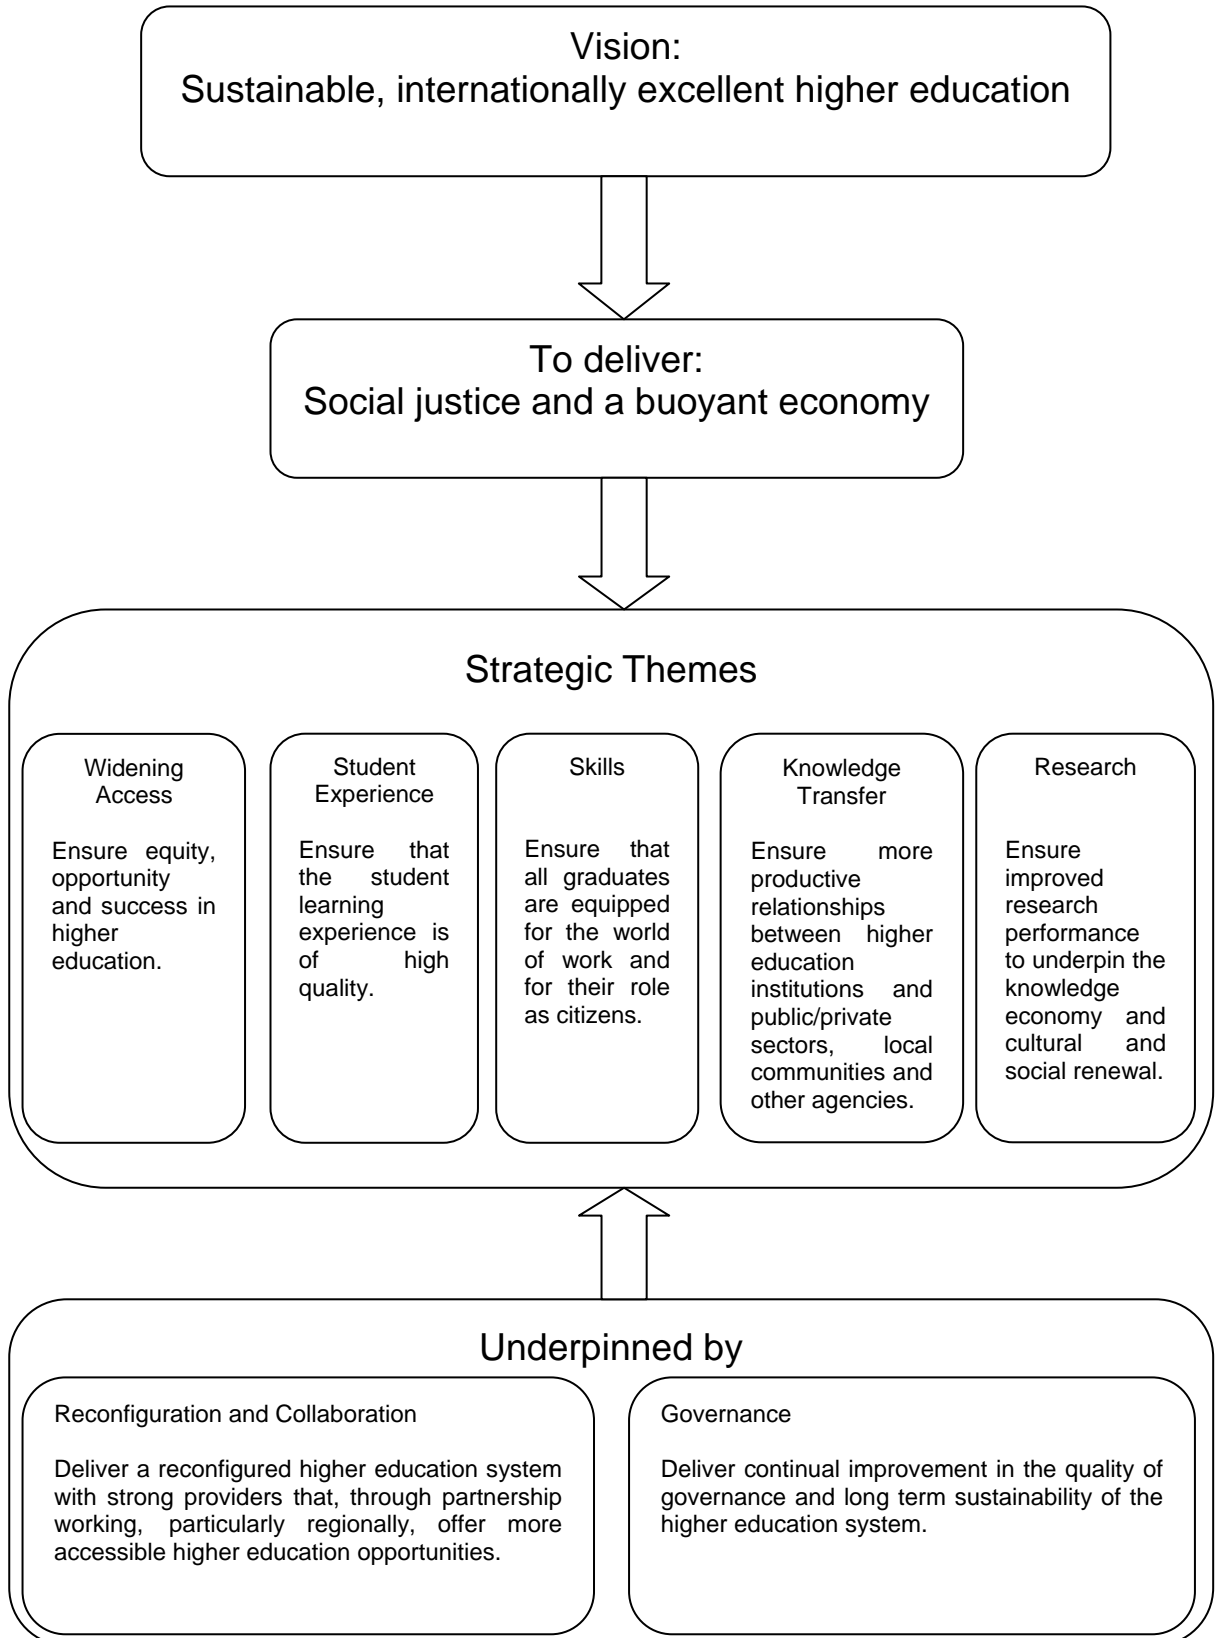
Vision:
Sustainable, internationally excellent higher education

To deliver:
Social justice and a buoyant economy

Strategic Themes

Widening Access

Ensure equity, opportunity and success in higher education.

Student Experience

Ensure that the student learning experience is of high quality.

Skills

Ensure that all graduates are equipped for the world of work and for their role as citizens.

Knowledge Transfer

Ensure more productive relationships between higher education institutions and public/private sectors, local communities and other agencies.

Research

Ensure improved research performance to underpin the knowledge economy and cultural and social renewal.

Underpinned by

Reconfiguration and Collaboration

Deliver a reconfigured higher education system with strong providers that, through partnership working, particularly regionally, offer more accessible higher education opportunities.

Governance

Deliver continual improvement in the quality of governance and long term sustainability of the higher education system.